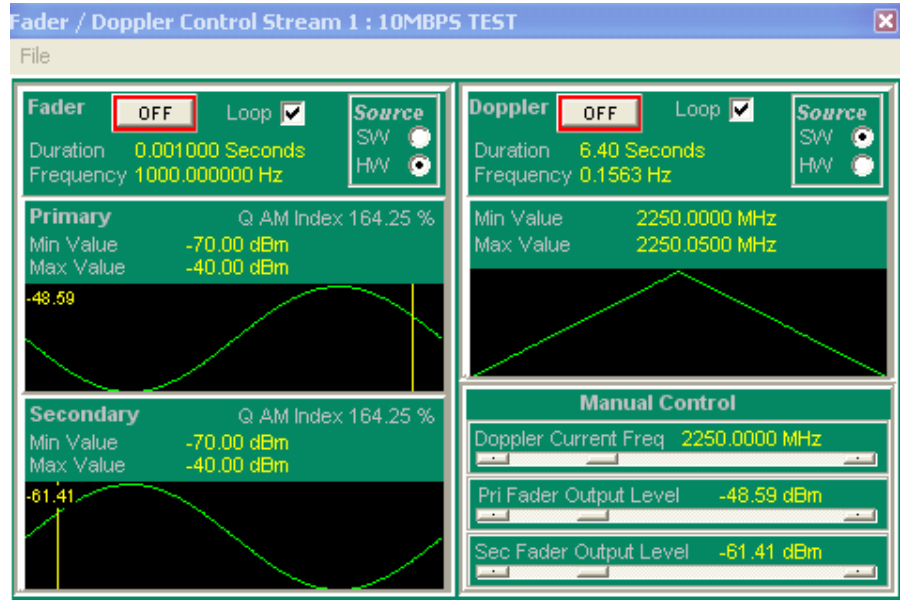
Fader / Doppler Control Stream 1 : 10MBPS TEST

File

Fader OFF Loop

Source
SW
HW

Duration 0.001000 Seconds
Frequency 1000.000000 Hz

Primary Q AM Index 164.25 %
Min Value -70.00 dBm
Max Value -40.00 dBm

-48.59

Secondary Q AM Index 164.25 %
Min Value -70.00 dBm
Max Value -40.00 dBm

-61.41

Doppler OFF Loop

Source
SW
HW

Duration 6.40 Seconds
Frequency 0.1563 Hz

Min Value 2250.0000 MHz
Max Value 2250.0500 MHz

Manual Control

Doppler Current Freq 2250.0000 MHz

Pri Fader Output Level -48.59 dBm

Sec Fader Output Level -61.41 dBm